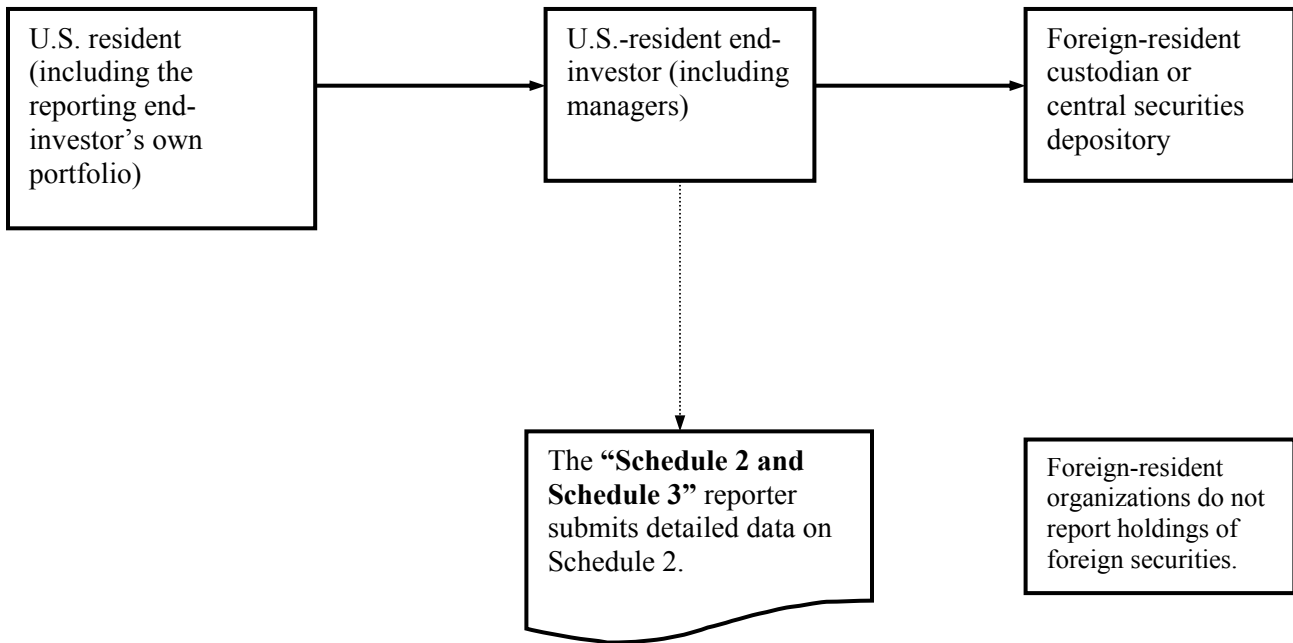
U.S. resident (including the reporting end-investor's own portfolio)

U.S.-resident end-investor (including managers)

Foreign-resident custodian or central securities depository

The **"Schedule 2 and Schedule 3"** reporter submits detailed data on Schedule 2.

Foreign-resident organizations do not report holdings of foreign securities.